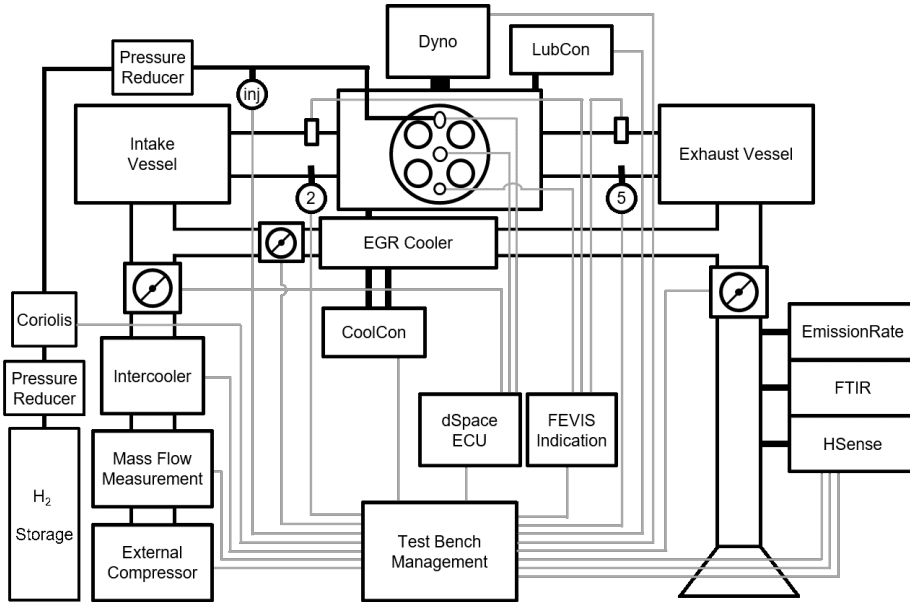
Dyno

LubCon

Pressure Reducer

inj

Intake Vessel

2

5

Exhaust Vessel

EGR Cooler

Coriolis

CoolCon

EmissionRate

Pressure Reducer

Intercooler

FTIR

dSpace ECU

FEVIS Indication

HSense

$H_2$ Storage

Mass Flow Measurement

External Compressor

Test Bench Management